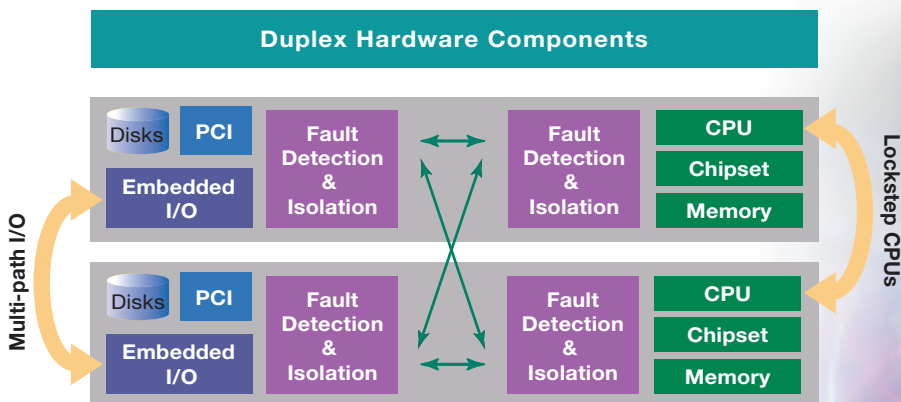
Duplex Hardware Components

Multi-path I/O

Disks
PCI
Embedded I/O
Fault Detection & Isolation
Fault Detection & Isolation
CPU
Chipset
Memory

Disks
PCI
Embedded I/O
Fault Detection & Isolation
Fault Detection & Isolation
CPU
Chipset
Memory

Lockstep CPUs